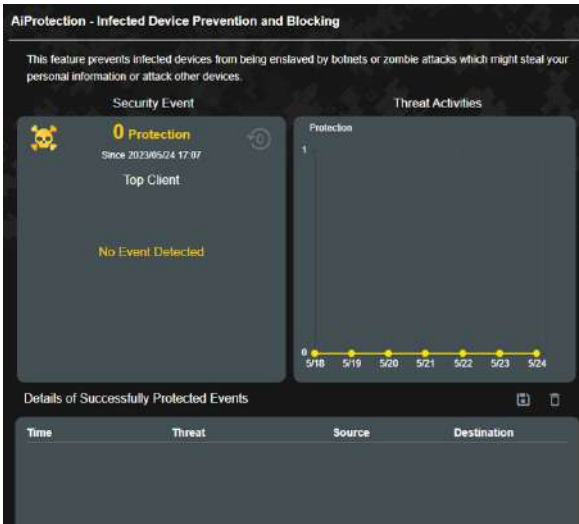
AiProtection - Infected Device Prevention and Blocking

This feature prevents infected devices from being enslaved by botnets or zombie attacks which might steal your personal information or attack other devices.

Security Event

0 Protection

Since 2023/05/24 17:07

Top Client

No Event Detected

Threat Activities

Protection

1

0

5/18 5/19 5/20 5/21 5/22 5/23 5/24

Details of Successfully Protected Events

| Time | Threat | Source | Destination |
|---|---|---|---|